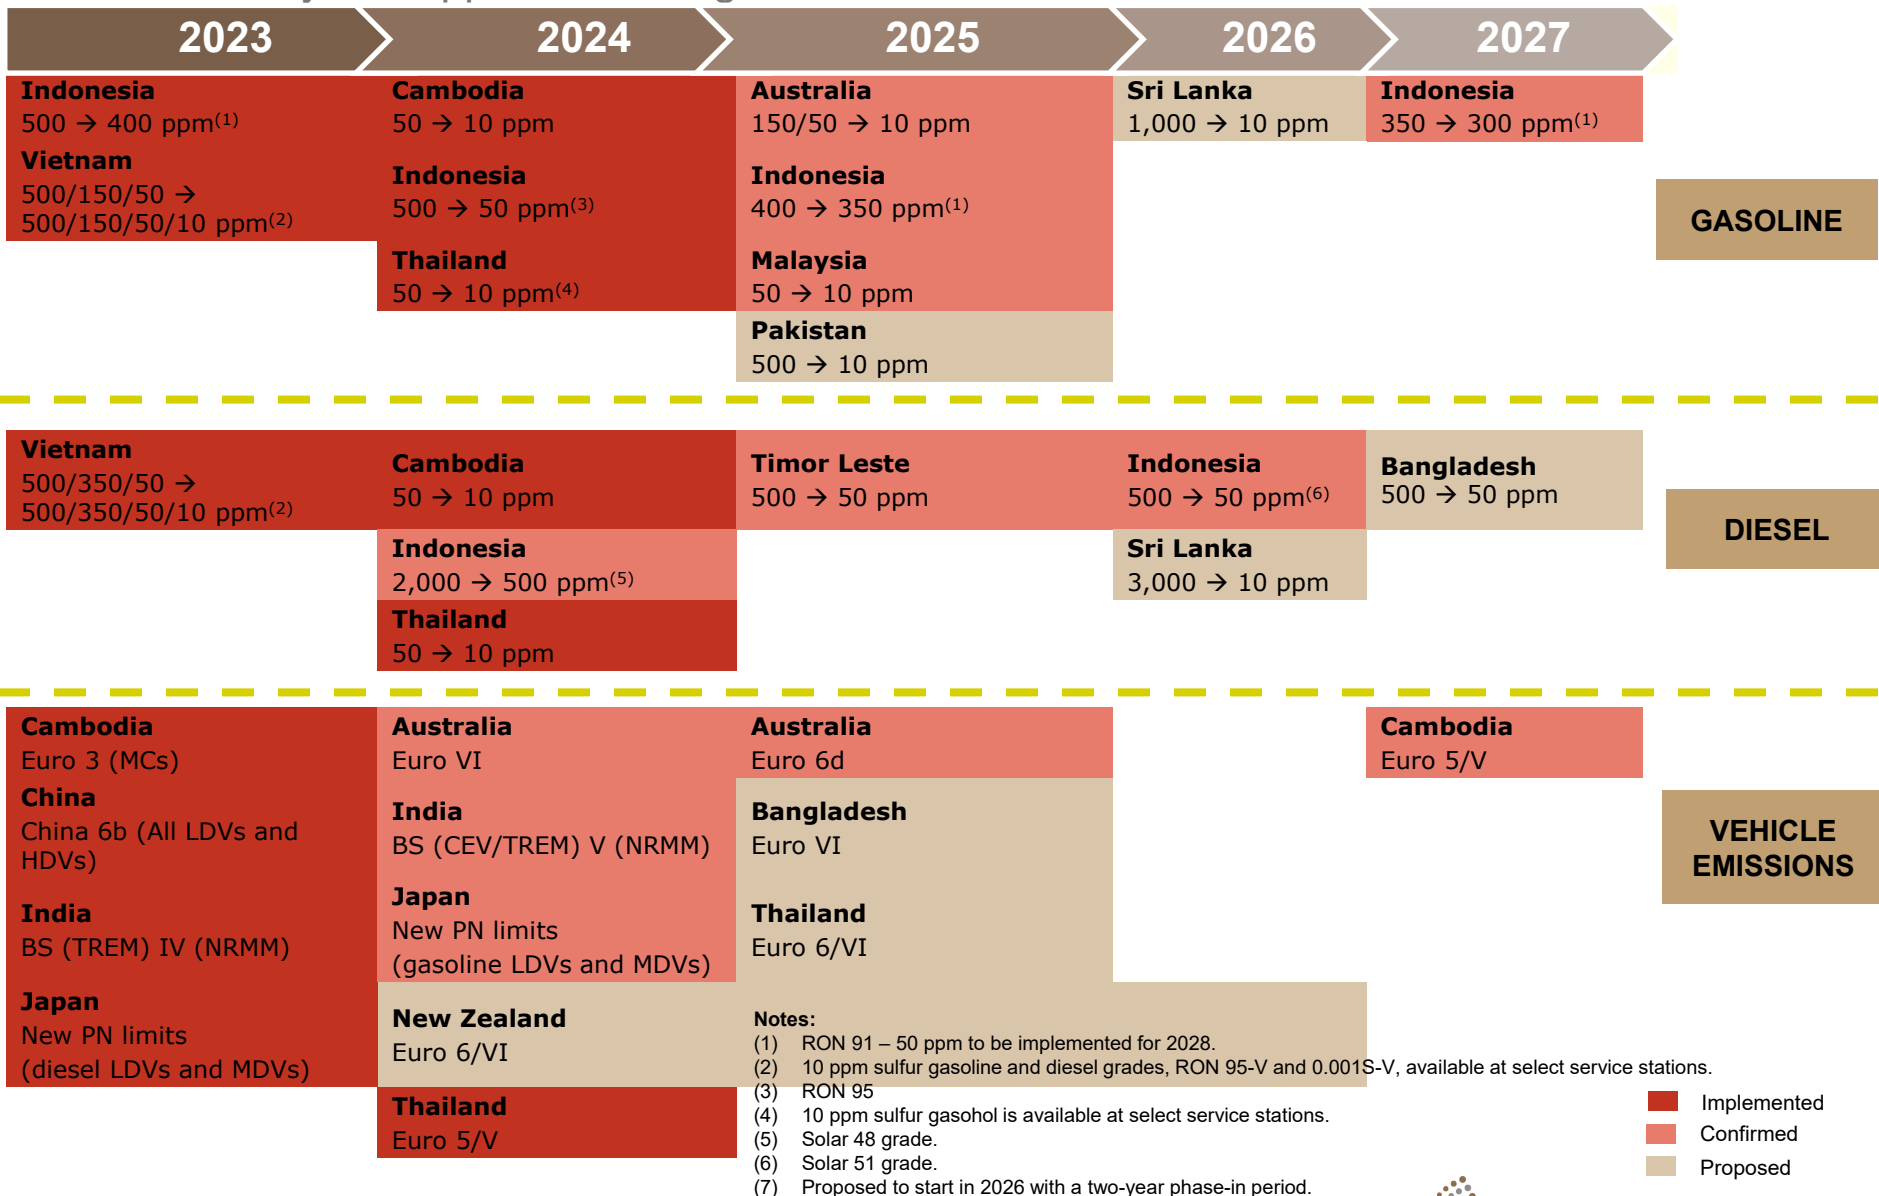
2023 2024 2025 2026 2027

Indonesia
500 → 400 ppm$^{(1)}$
Vietnam
500/150/50 → 500/150/50/10 ppm$^{(2)}$

Cambodia
50 → 10 ppm
Indonesia
500 → 50 ppm$^{(3)}$
Thailand
50 → 10 ppm$^{(4)}$

Australia
150/50 → 10 ppm
Indonesia
400 → 350 ppm$^{(1)}$
Malaysia
50 → 10 ppm
Pakistan
500 → 10 ppm

Sri Lanka
1,000 → 10 ppm

Indonesia
350 → 300 ppm$^{(1)}$

GASOLINE

Vietnam
500/350/50 → 500/350/50/10 ppm$^{(2)}$

Cambodia
50 → 10 ppm
Indonesia
2,000 → 500 ppm$^{(5)}$
Thailand
50 → 10 ppm

Timor Leste
500 → 50 ppm

Indonesia
500 → 50 ppm$^{(6)}$
Sri Lanka
3,000 → 10 ppm

Bangladesh
500 → 50 ppm

DIESEL

Cambodia
Euro 3 (MCs)
China
China 6b (All LDVs and HDVs)
India
BS (TREM) IV (NRMM)
Japan
New PN limits (diesel LDVs and MDVs)

Australia
Euro VI
India
BS (CEV/TREM) V (NRMM)
Japan
New PN limits (gasoline LDVs and MDVs)
New Zealand
Euro 6/VI
Thailand
Euro 5/V

Australia
Euro 6d
Bangladesh
Euro VI
Thailand
Euro 6/VI

Cambodia
Euro 5/V

VEHICLE EMISSIONS

Notes:
(1) RON 91 – 50 ppm to be implemented for 2028.
(2) 10 ppm sulfur gasoline and diesel grades, RON 95-V and 0.001S-V, available at select service stations.
(3) RON 95
(4) 10 ppm sulfur gasohol is available at select service stations.
(5) Solar 48 grade.
(6) Solar 51 grade.
(7) Proposed to start in 2026 with a two-year phase-in period.

Implemented
Confirmed
Proposed